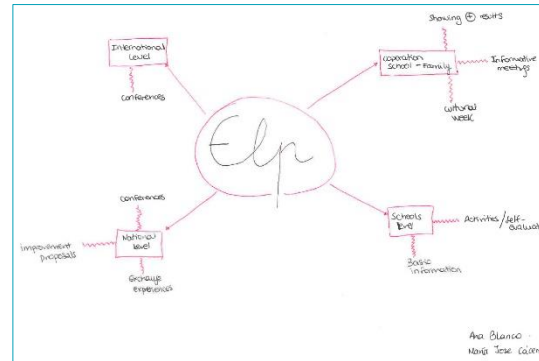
International Level

Conferences

Showing ⊕ results

Cooperation School - Family

Informative meetings

tutorial week

Elp

Conferences

National level

Improvement proposals

Exchange experiences

Schools level

Activities / self-evaluat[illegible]

Basic information

Ana Blanco
María José Cabr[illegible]